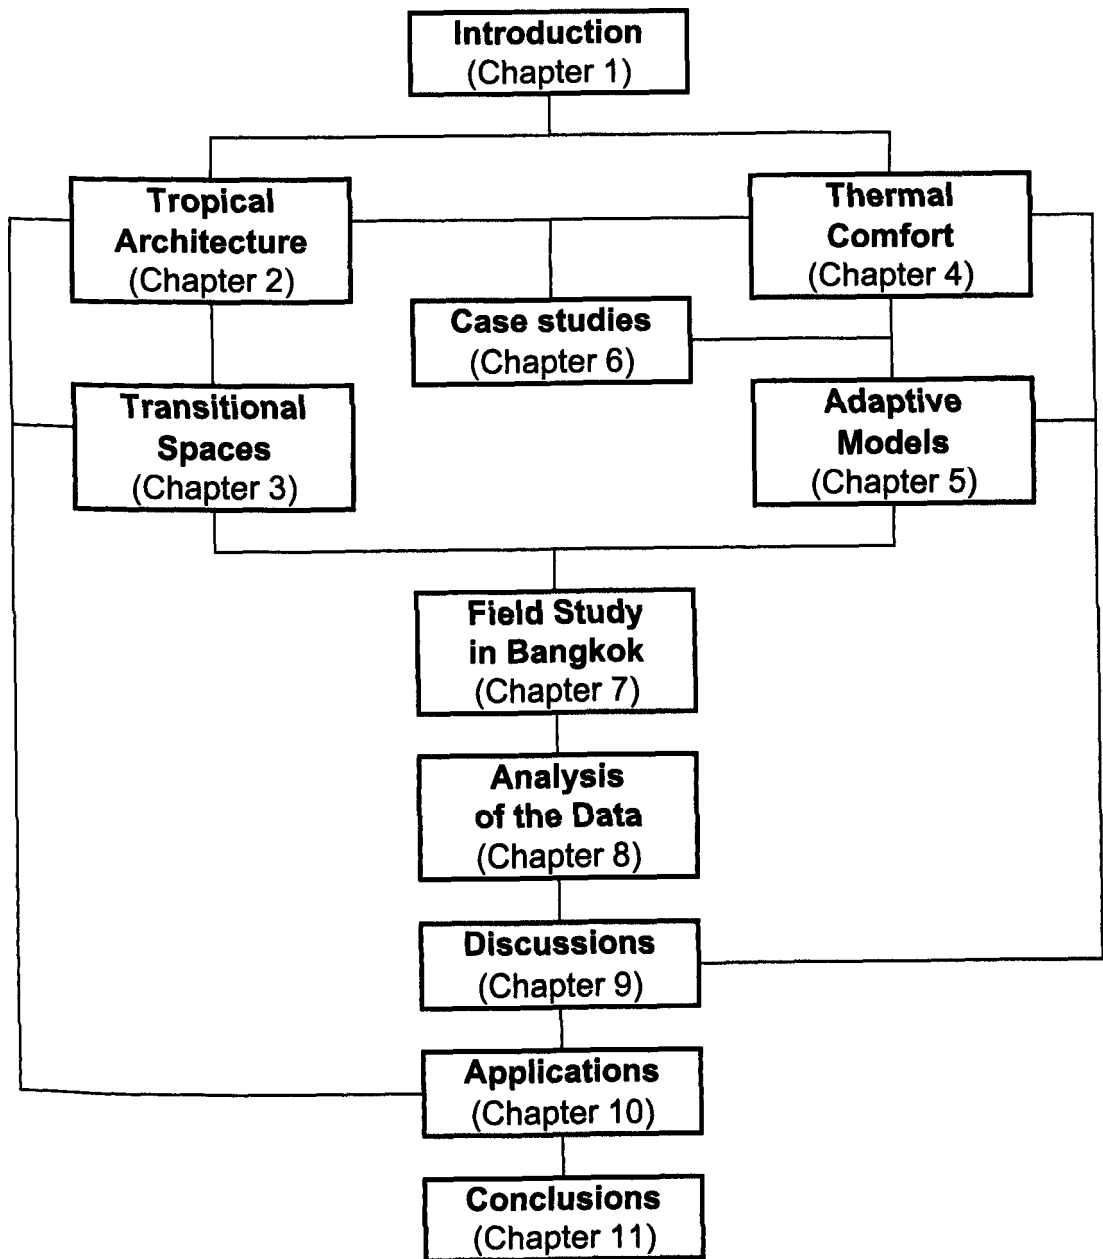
Introduction
(Chapter 1)

Tropical Architecture
(Chapter 2)

Thermal Comfort
(Chapter 4)

Case studies
(Chapter 6)

Transitional Spaces
(Chapter 3)

Adaptive Models
(Chapter 5)

Field Study in Bangkok
(Chapter 7)

Analysis of the Data
(Chapter 8)

Discussions
(Chapter 9)

Applications
(Chapter 10)

Conclusions
(Chapter 11)